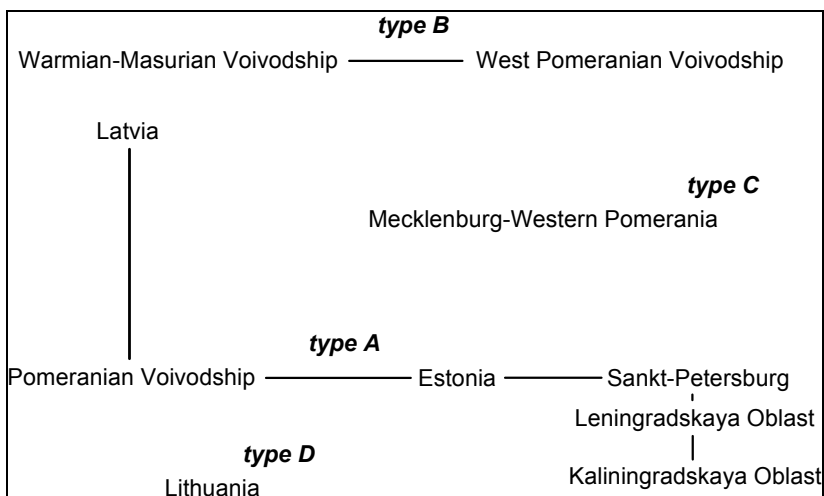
***type B***

Warmian-Masurian Voivodship West Pomeranian Voivodship

Latvia

***type C***

Mecklenburg-Western Pomerania

***type A***

Pomeranian Voivodship Estonia Sankt-Petersburg

Leningradskaya Oblast

***type D***

Kaliningradskaya Oblast

Lithuania